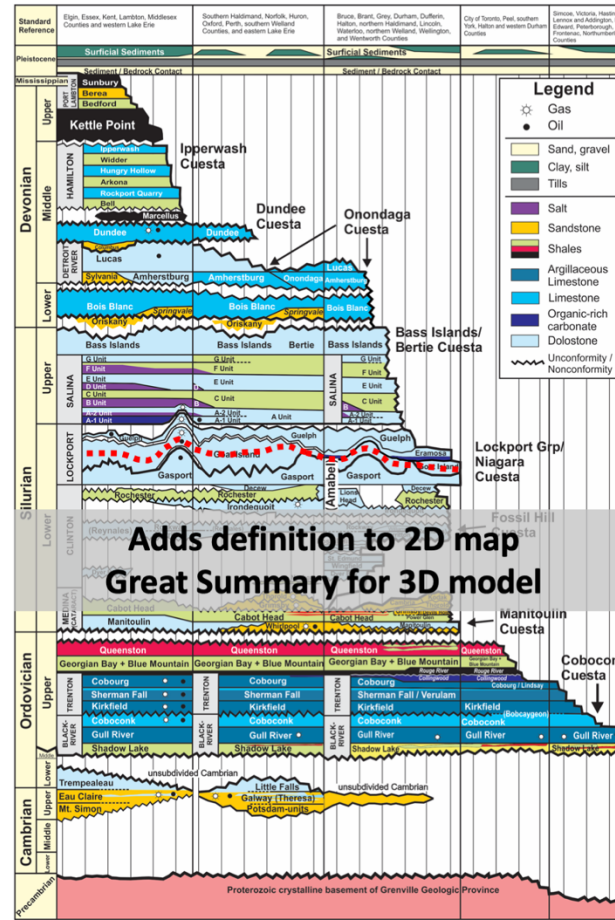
Standard Reference | Elgin, Essex, Kent, Lambton, Middlesex Counties and western Lake Erie | Southern Haldimand, Norfolk, Huron, Oxford, Perth, southern Welland Counties, and eastern Lake Erie | Bruce, Brant, Grey, Durham, Dufferin, Halton, northern Haldimand, Lincoln, Waterloo, northern Welland, Wellington, and Wentworth Counties | City of Toronto, Peel, southern York, Halton and western Durham Counties | Simcoe, Victoria, Hastings, Lennox and Addington, Edward, Peterborough, Frontenac, Northumberland Counties

Pleistocene | Surficial Sediments | Surficial Sediments

Sediment / Bedrock Contact | Sediment / Bedrock Contact

Mississippian | Sunbury

Devonian | Upper | PORT LAMBTON | Berea | Bedford | Kettle Point

Middle | HAMILTON | Ipperwash | Widder | Hungry Hollow | Arkona | Rockport Quarry | Bell | Marcellus

Ipperwash Cuesta

Dundee | Dundee | Dundee Cuesta

Onondaga Cuesta

DETROIT RIVER | Lucas | Lucas | Sylvania | Amherstburg | Amherstburg | Onondaga | Amherstburg

Lower | Bois Blanc | Bois Blanc | Bois Blanc | Springvale | Oriskany | Oriskany | Springvale

Bass Islands | Bass Islands | Bertie | Bass Islands | Bass Islands/ Bertie Cuesta

Silurian | Upper | SALINA | G Unit | F Unit | E Unit | D Unit | C Unit | B Unit | A-2 Unit | A-1 Unit | E Unit | C Unit | A-2 Unit | A-1 Unit | A Unit | SALINA | G Unit | F Unit | E Unit | C Unit | B | A

LOCKPORT | Guelph | Guelph | Guelph | Goat Island | Gasport | Gasport | Amabel | Eramosa | Goat Island | Gasport

Lockport Grp/ Niagara Cuesta

Rochester | Rochester | Irondequoit | Decew | Lions Head | Decew | Rochester

Lower | CLINTON | (Reynales) | Fossil Hill Cuesta

Adds definition to 2D map
Great Summary for 3D model

MEDINA CATARACT | Cabot Head | Manitoulin | Cabot Head | Whirlpool | Cabot Head | Power Glen | Whirlpool | Manitoulin Cuesta

Ordovician | Queenston | Queenston | Queenston | Queenston

Upper | Georgian Bay + Blue Mountain | Georgian Bay + Blue Mountain | Georgian Bay + Blue Mountain | Georgian Bay / Blue Mountain | Collingwood | Rouge River | Collingwood

TRENTON | Cobourg | Sherman Fall | Kirkfield | Cobourg | Sherman Fall | Kirkfield | Cobourg | Sherman Fall / Verulam | Kirkfield | Rouge River | Cobourg / Lindsay | Kirkfield | (Bobcaygeon)

Cobocon Cuesta

BLACK-RIVER | Coboconk | Gull River | Shadow Lake | Coboconk | Gull River | Shadow Lake | Coboconk | Gull River | Shadow Lake | Coboconk | Gull River | Shadow Lake

Middle | Lower

Cambrian | Upper | Trempealeau | Eau Claire | Mt. Simon | unsubdivided Cambrian | Little Falls | Galway (Theresa) | Potsdam-units | unsubdivided Cambrian

Middle | Lower

Precambrian | Proterozoic crystalline basement of Grenville Geologic Province

Legend
Gas
Oil
Sand, gravel
Clay, silt
Tills
Salt
Sandstone
Shales
Argillaceous Limestone
Limestone
Organic-rich carbonate
Dolostone
Unconformity / Nonconformity